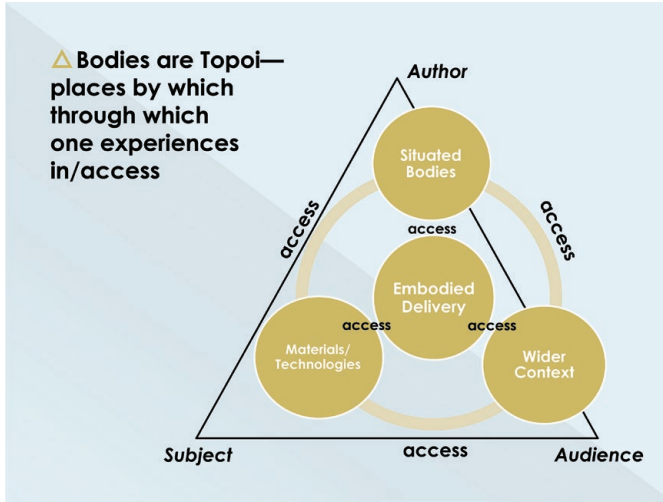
△ Bodies are Topoi—places by which through which one experiences in/access

Author

Situated Bodies

access

access

access

Embodied Delivery

access

access

Materials/ Technologies

Wider Context

Subject

access

Audience